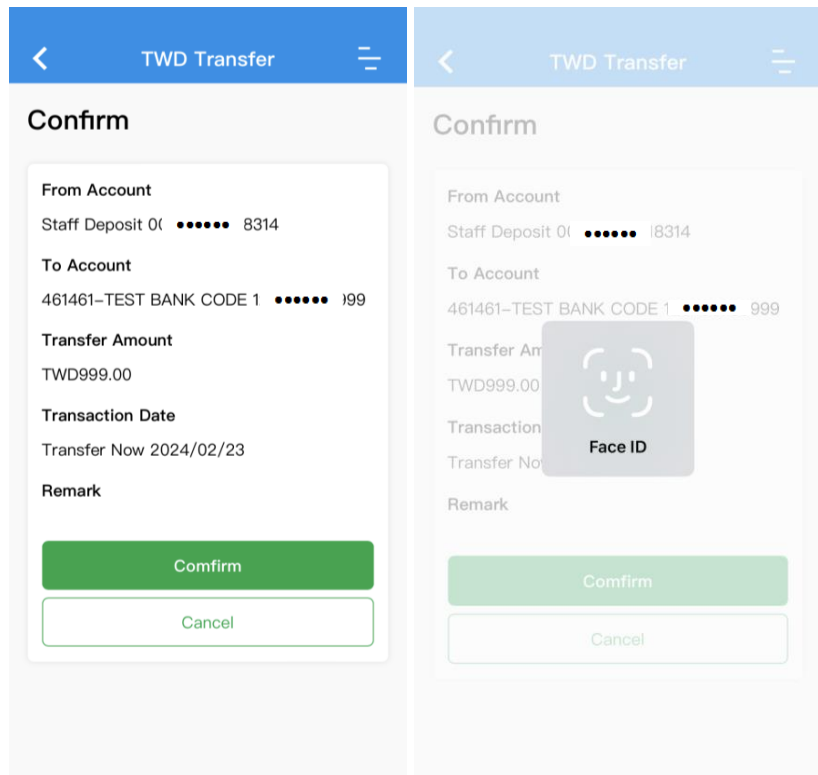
TWD Transfer

Confirm

From Account

Staff Deposit 0( •••••• 8314

To Account

461461-TEST BANK CODE 1 •••••• )99

Transfer Amount

TWD999.00

Transaction Date

Transfer Now 2024/02/23

Remark

Confirm

Cancel

TWD Transfer

Confirm

From Account

Staff Deposit 0( •••••• 8314

To Account

461461-TEST BANK CODE 1 •••••• 999

Transfer Am

TWD999.00

Transaction

Transfer No

Face ID

Remark

Confirm

Cancel